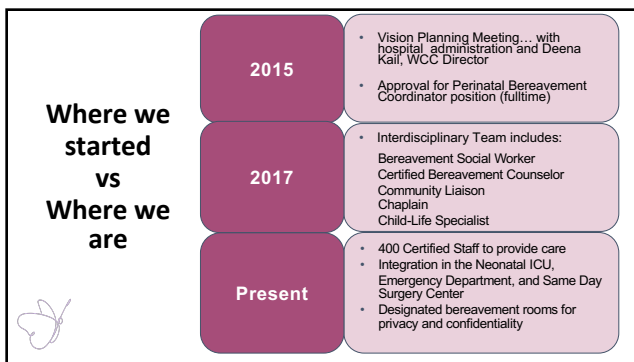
Where we started vs Where we are

2015

- Vision Planning Meeting… with hospital administration and Deena Kail, WCC Director
- Approval for Perinatal Bereavement Coordinator position (fulltime)

2017

- Interdisciplinary Team includes:

Bereavement Social Worker
Certified Bereavement Counselor
Community Liaison
Chaplain
Child-Life Specialist

Present

- 400 Certified Staff to provide care
- Integration in the Neonatal ICU, Emergency Department, and Same Day Surgery Center
- Designated bereavement rooms for privacy and confidentiality